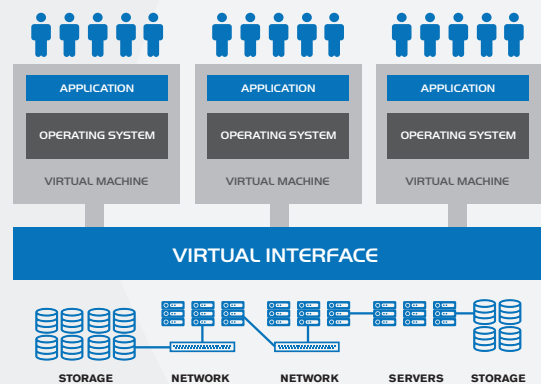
APPLICATION

OPERATING SYSTEM

VIRTUAL MACHINE

APPLICATION

OPERATING SYSTEM

VIRTUAL MACHINE

APPLICATION

OPERATING SYSTEM

VIRTUAL MACHINE

VIRTUAL INTERFACE

STORAGE NETWORK NETWORK SERVERS STORAGE